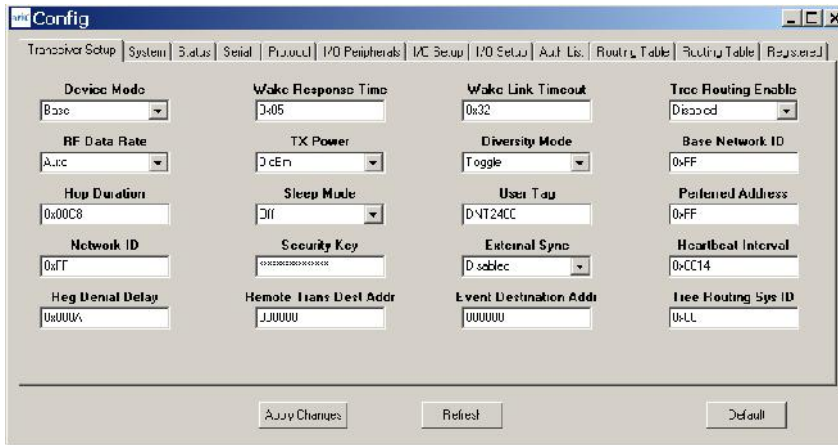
Config

Transceiver Setup | System | Status | Serial | Protocol | I/O Peripherals | I/C Setup | I/O Setup | Auth List | Routing Table | Routing Table | Registered

Device Mode
Base

Wake Response Time
0x05

Wake Link Timeout
0x32

Tree Routing Enable
Disabled

RF Data Rate
Auto

TX Power
0dBm

Diversity Mode
Toggle

Base Network ID
0xFF

Hop Duration
0x00C8

Sleep Mode
Off

User Tag
DNT24CC

Preferred Address
0xFF

Network ID
0xFF

Security Key
\*\*\*\*\*\*\*\*\*\*\*\*

External Sync
Disabled

Heartbeat Interval
0xCC14

Reg Denial Delay
0x000A

Remote Trans Dest Addr
000000

Event Destination Addr
000000

Tree Routing Sys ID
0xCC

Apply Changes

Refresh

Default